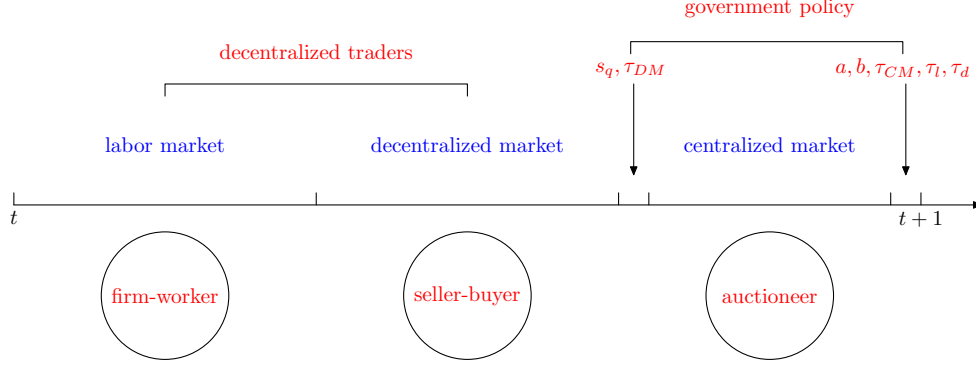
government policy

decentralized traders

$s_q, \tau_{DM}$

$a, b, \tau_{CM}, \tau_l, \tau_d$

labor market

decentralized market

centralized market

$t$

$t+1$

firm-worker

seller-buyer

auctioneer